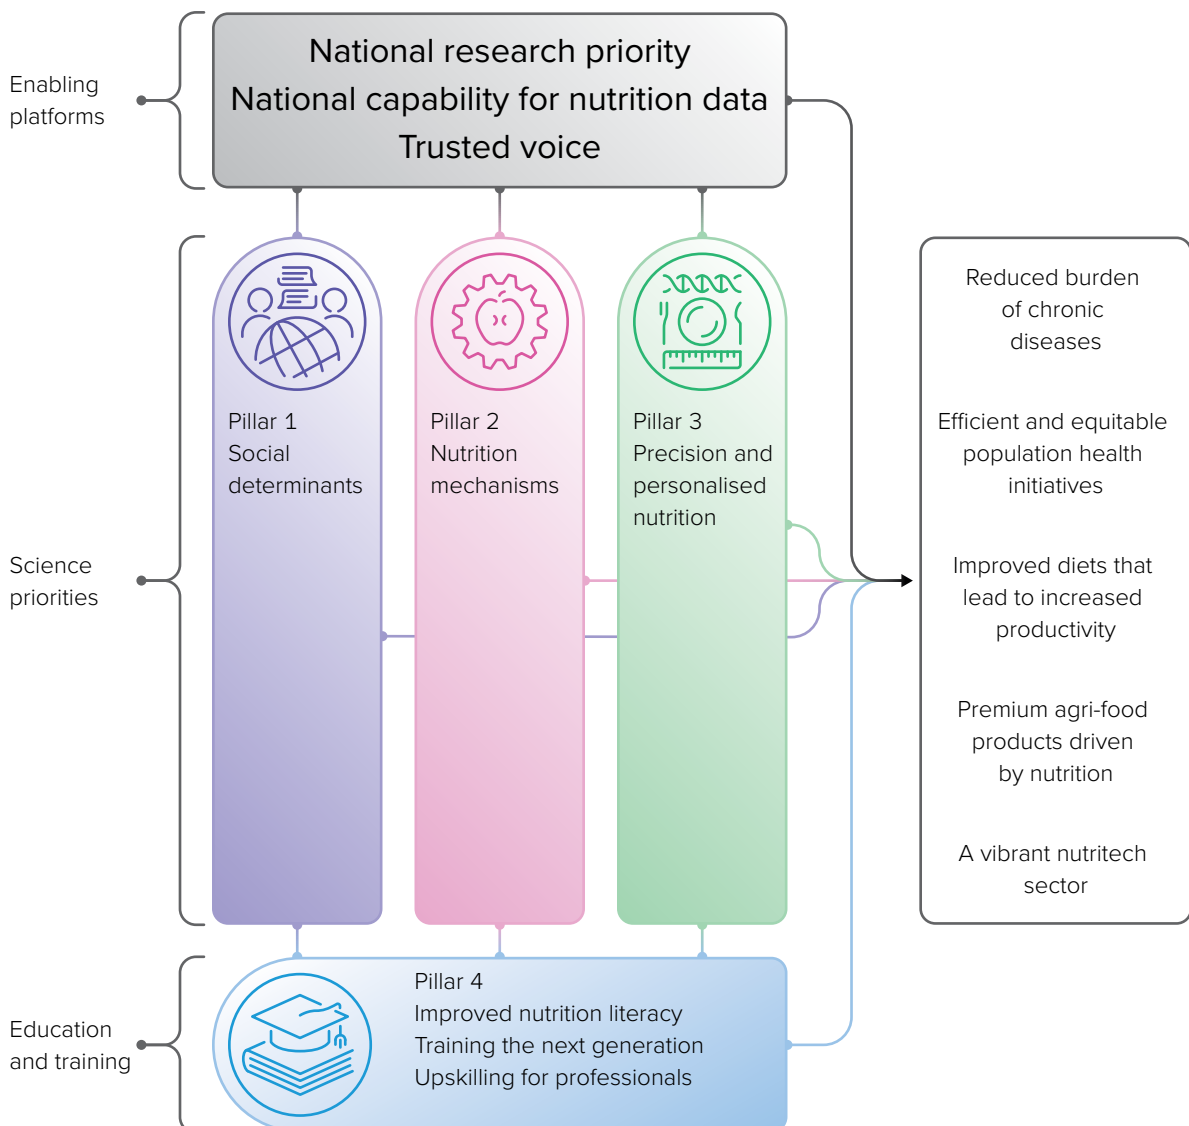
Enabling platforms

National research priority
National capability for nutrition data
Trusted voice

Science priorities

Pillar 1
Social determinants

Pillar 2
Nutrition mechanisms

Pillar 3
Precision and personalised nutrition

Reduced burden of chronic diseases

Efficient and equitable population health initiatives

Improved diets that lead to increased productivity

Premium agri-food products driven by nutrition

A vibrant nutritech sector

Education and training

Pillar 4
Improved nutrition literacy
Training the next generation
Upskilling for professionals